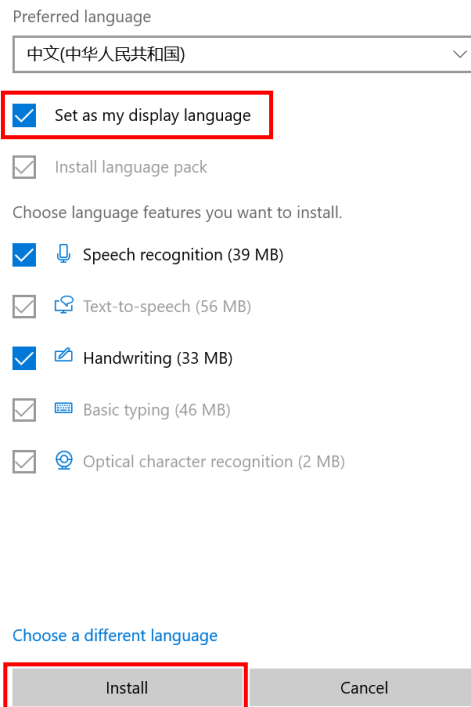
Preferred language

中文(中华人民共和国)

Set as my display language

Install language pack

Choose language features you want to install.

Speech recognition (39 MB)

Text-to-speech (56 MB)

Handwriting (33 MB)

Basic typing (46 MB)

Optical character recognition (2 MB)

Choose a different language

Install

Cancel